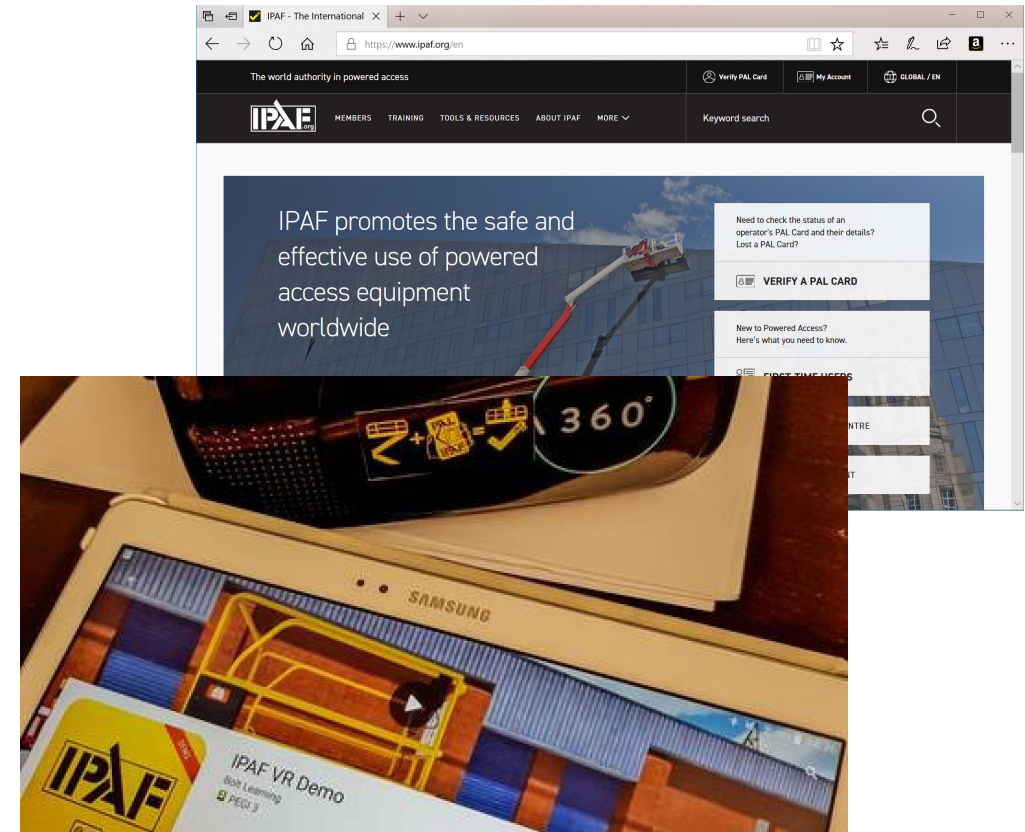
IPAF - The International ×

https://www.ipaf.org/en

The world authority in powered access

Verify PAL Card

My Account

GLOBAL / EN

IPAF .org

MEMBERS TRAINING TOOLS & RESOURCES ABOUT IPAF MORE

Keyword search

IPAF promotes the safe and effective use of powered access equipment worldwide

Need to check the status of an operator's PAL Card and their details? Lost a PAL Card?

VERIFY A PAL CARD

New to Powered Access? Here's what you need to know.

FIRST TIME USERS

NTRE

T

PAL

360°

SAMSUNG

IPAF

IPAF VR Demo

Bolt Learning

PEGI 3